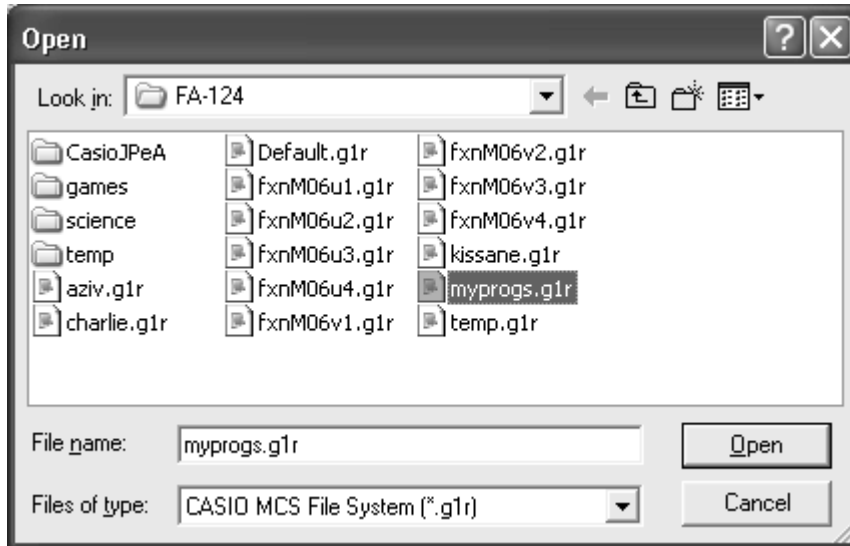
Open

?

Look in: FA-124

CasioJPeA
games
science
temp
aziv.g1r
charlie.g1r

Default.g1r
fxnM06u1.g1r
fxnM06u2.g1r
fxnM06u3.g1r
fxnM06u4.g1r
fxnM06v1.g1r

fxnM06v2.g1r
fxnM06v3.g1r
fxnM06v4.g1r
kissane.g1r
myprogs.g1r
temp.g1r

File name: myprogs.g1r

Open

Files of type: CASIO MCS File System (*.g1r)

Cancel